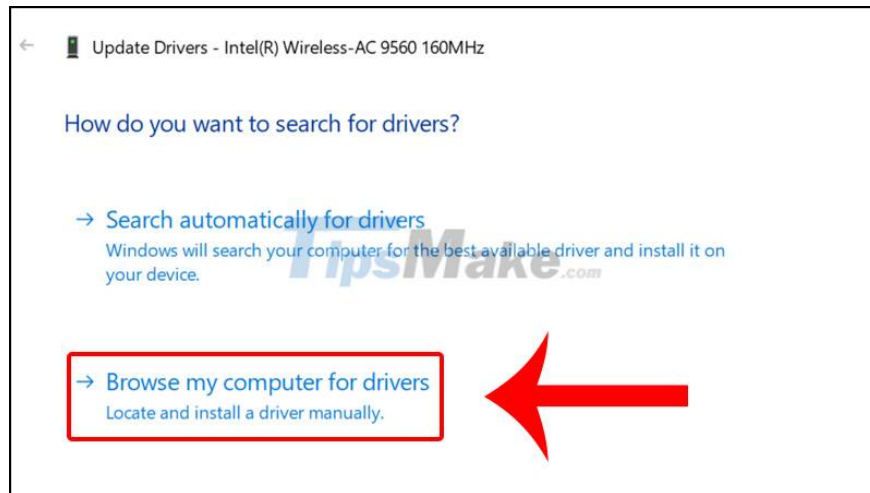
←

Update Drivers - Intel(R) Wireless-AC 9560 160MHz

How do you want to search for drivers?

→ Search automatically for drivers
Windows will search your computer for the best available driver and install it on your device.

TipsMake.com

→ Browse my computer for drivers
Locate and install a driver manually.